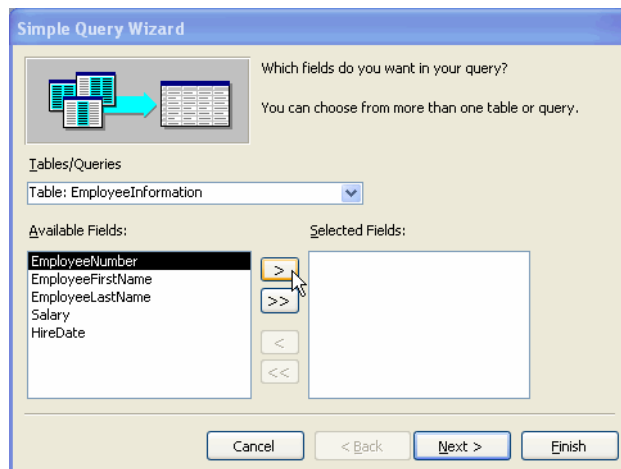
Simple Query Wizard

Which fields do you want in your query?

You can choose from more than one table or query.

Tables/Queries

Table: EmployeeInformation

Available Fields:

EmployeeNumber
EmployeeFirstName
EmployeeLastName
Salary
HireDate

Selected Fields:

>
>>
<
<<

Cancel
< Back
Next >
Finish